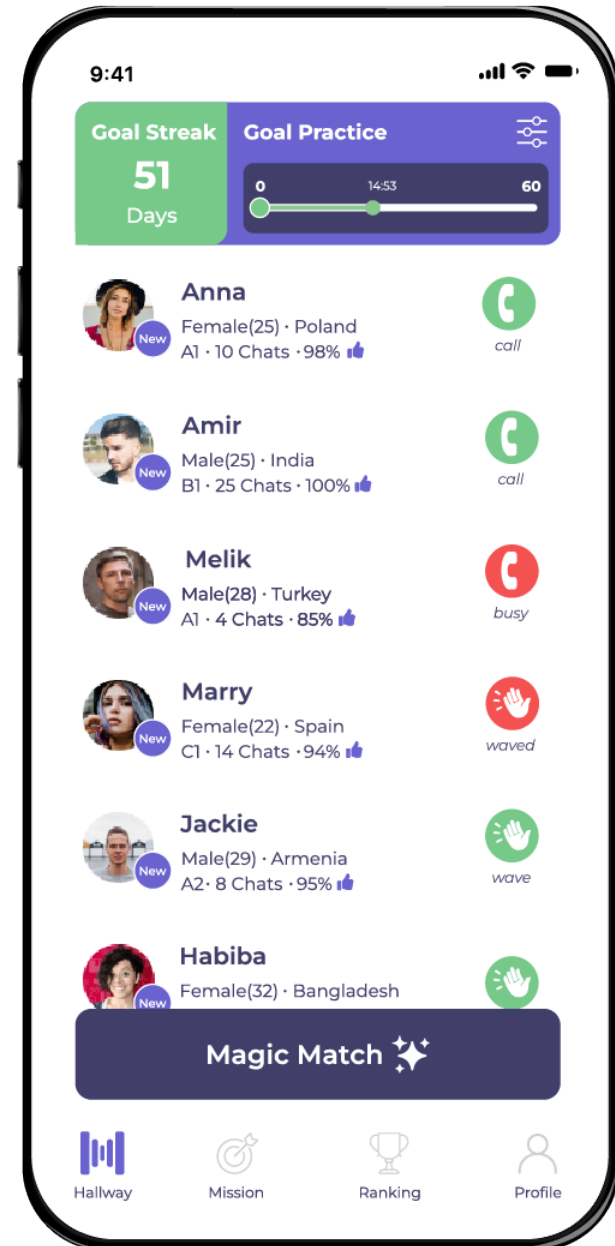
9:41

Goal Streak
51
Days

Goal Practice
0
14:53
60

Anna
New
Female(25) · Poland
A1 · 10 Chats · 98%
call

Amir
New
Male(25) · India
B1 · 25 Chats · 100%
call

Melik
New
Male(28) · Turkey
A1 · 4 Chats · 85%
busy

Marry
New
Female(22) · Spain
C1 · 14 Chats · 94%
waved

Jackie
New
Male(29) · Armenia
A2· 8 Chats · 95%
wave

Habiba
New
Female(32) · Bangladesh

Magic Match

Hallway
Mission
Ranking
Profile